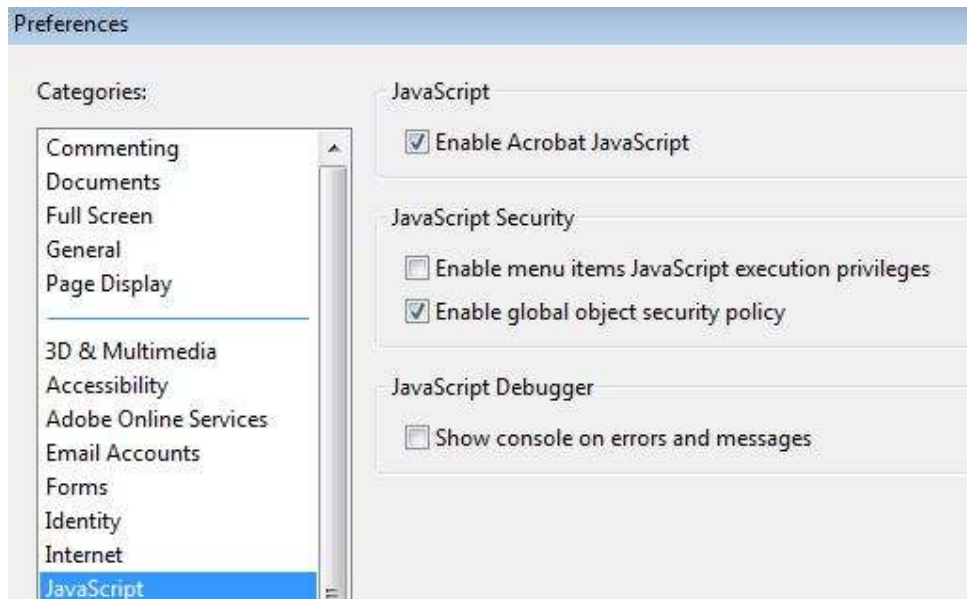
Preferences

Categories:

Commenting
Documents
Full Screen
General
Page Display

3D & Multimedia
Accessibility
Adobe Online Services
Email Accounts
Forms
Identity
Internet
JavaScript

JavaScript

☑ Enable Acrobat JavaScript

JavaScript Security

☐ Enable menu items JavaScript execution privileges
☑ Enable global object security policy

JavaScript Debugger

☐ Show console on errors and messages